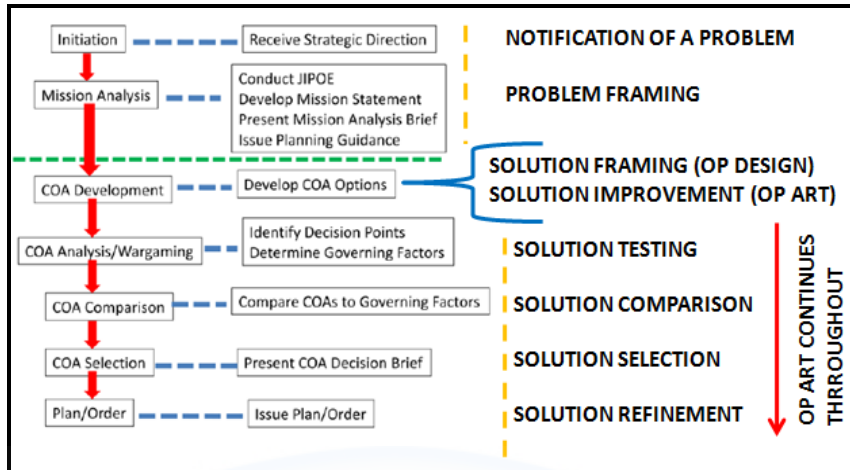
Initiation

Receive Strategic Direction

NOTIFICATION OF A PROBLEM

Mission Analysis

Conduct JIPOE
Develop Mission Statement
Present Mission Analysis Brief
Issue Planning Guidance

PROBLEM FRAMING

COA Development

Develop COA Options

SOLUTION FRAMING (OP DESIGN)
SOLUTION IMPROVEMENT (OP ART)

COA Analysis/Wargaming

Identify Decision Points
Determine Governing Factors

SOLUTION TESTING

COA Comparison

Compare COAs to Governing Factors

SOLUTION COMPARISON

COA Selection

Present COA Decision Brief

SOLUTION SELECTION

Plan/Order

Issue Plan/Order

SOLUTION REFINEMENT

OP ART CONTINUES THROUGHOUT